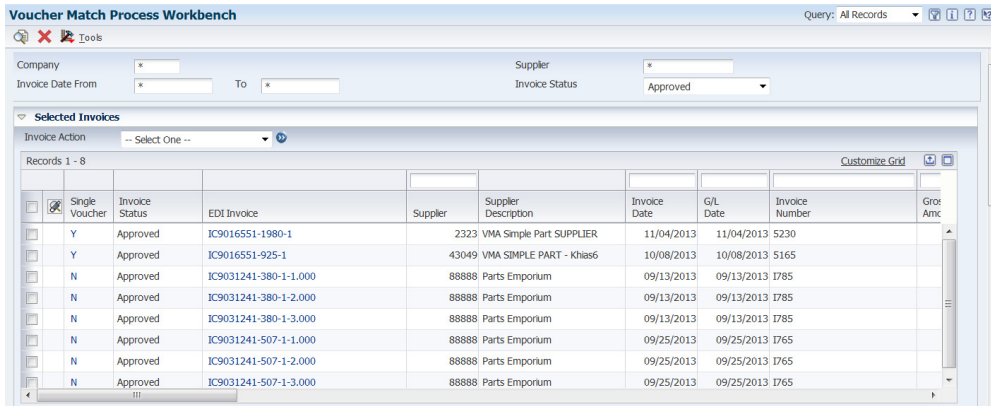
Voucher Match Process Workbench

Query: All Records

Tools

Company *

Supplier *

Invoice Date From * To *

Invoice Status Approved

Selected Invoices

Invoice Action -- Select One --

Records 1 - 8

Customize Grid

| | | Single Voucher | Invoice Status | EDI Invoice | Supplier | Supplier Description | Invoice Date | G/L Date | Invoice Number | Gros Amc |
|---|---|---|---|---|---|---|---|---|---|---|
| | | Y | Approved | IC9016551-1980-1 | 2323 | VMA Simple Part SUPPLIER | 11/04/2013 | 11/04/2013 | 5230 | |
| | | Y | Approved | IC9016551-925-1 | 43049 | VMA SIMPLE PART - Khias6 | 10/08/2013 | 10/08/2013 | 5165 | |
| | | N | Approved | IC9031241-380-1-1.000 | 88888 | Parts Emporium | 09/13/2013 | 09/13/2013 | I785 | |
| | | N | Approved | IC9031241-380-1-2.000 | 88888 | Parts Emporium | 09/13/2013 | 09/13/2013 | I785 | |
| | | N | Approved | IC9031241-380-1-3.000 | 88888 | Parts Emporium | 09/13/2013 | 09/13/2013 | I785 | |
| | | N | Approved | IC9031241-507-1-1.000 | 88888 | Parts Emporium | 09/25/2013 | 09/25/2013 | I765 | |
| | | N | Approved | IC9031241-507-1-2.000 | 88888 | Parts Emporium | 09/25/2013 | 09/25/2013 | I765 | |
| | | N | Approved | IC9031241-507-1-3.000 | 88888 | Parts Emporium | 09/25/2013 | 09/25/2013 | I765 | |